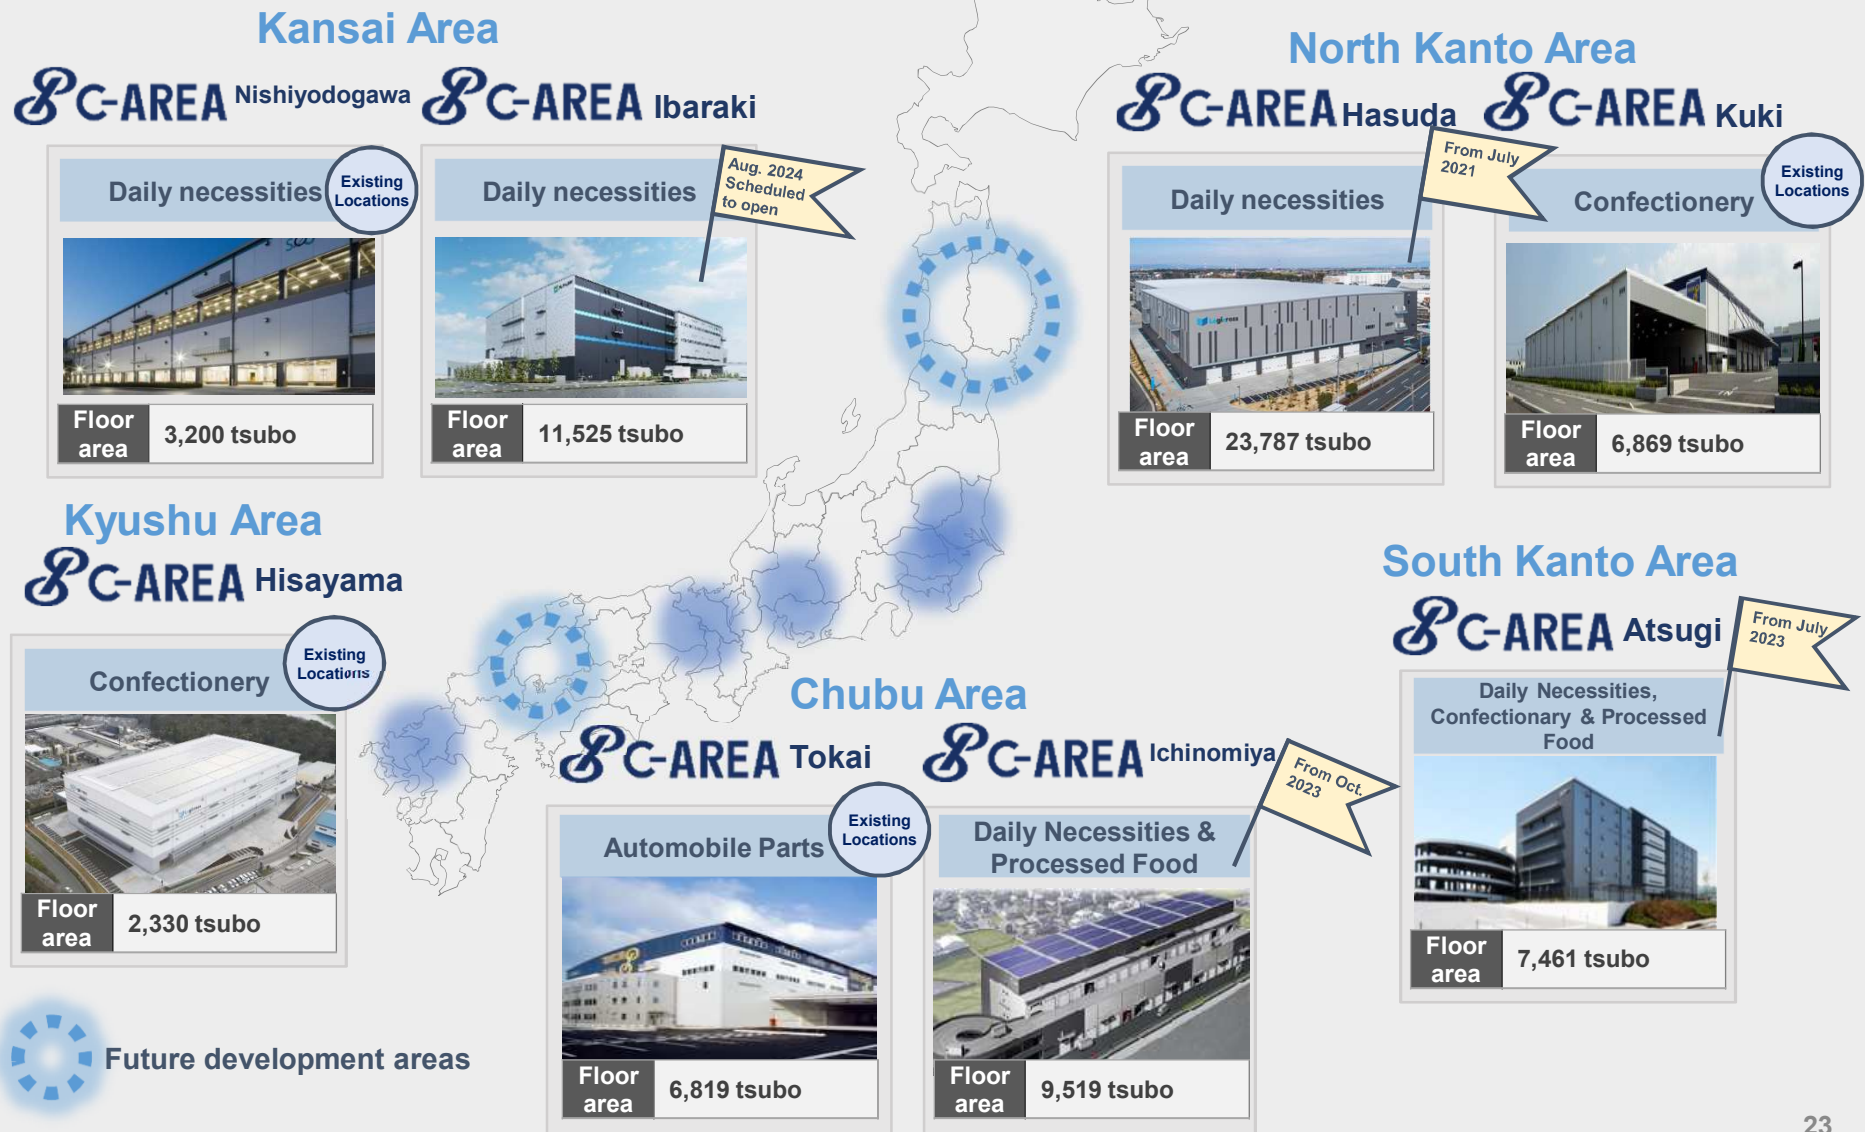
Kansai Area

SC-AREA Nishiyodogawa

Daily necessities

Existing Locations

Floor area 3,200 tsubo

SC-AREA Ibaraki

Daily necessities

Aug. 2024 Scheduled to open

Floor area 11,525 tsubo

North Kanto Area

SC-AREA Hasuda

Daily necessities

From July 2021

Floor area 23,787 tsubo

SC-AREA Kuki

Confectionery

Existing Locations

Floor area 6,869 tsubo

Kyushu Area

SC-AREA Hisayama

Confectionery

Existing Locations

Floor area 2,330 tsubo

South Kanto Area

SC-AREA Atsugi

From July 2023

Daily Necessities, Confectionary & Processed Food

Floor area 7,461 tsubo

Chubu Area

SC-AREA Tokai

Automobile Parts

Existing Locations

Floor area 6,819 tsubo

SC-AREA Ichinomiya

From Oct. 2023

Daily Necessities & Processed Food

Floor area 9,519 tsubo

Future development areas

23